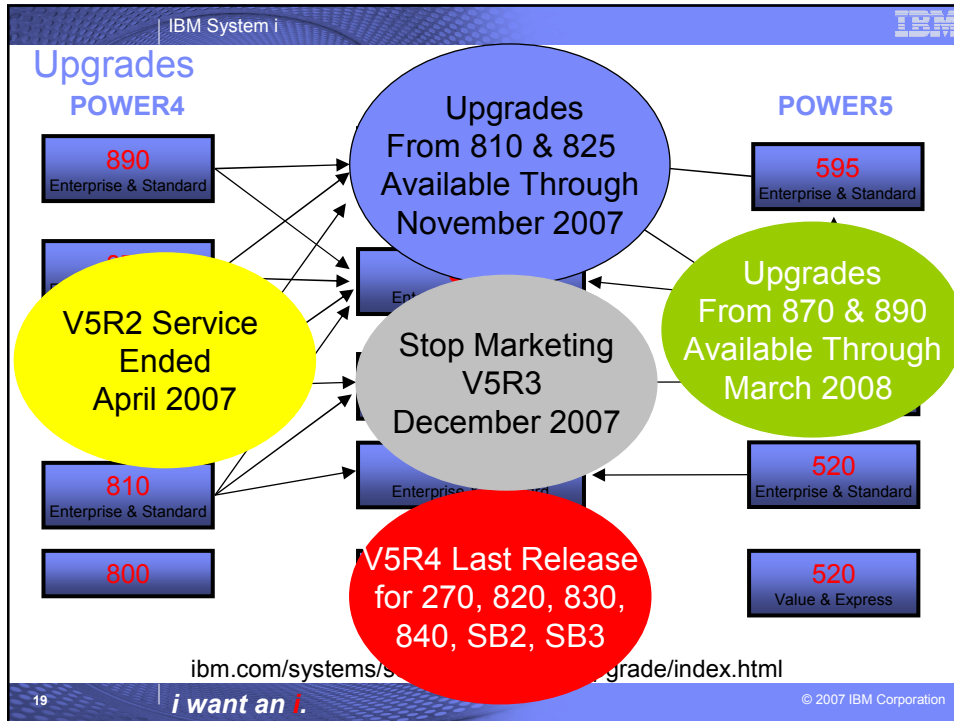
IBM System i

IBM

Upgrades

POWER4

POWER5

890
Enterprise & Standard

810
Enterprise & Standard

800

595
Enterprise & Standard

520
Enterprise & Standard

520
Value & Express

Upgrades From 810 & 825 Available Through November 2007

V5R2 Service Ended April 2007

Stop Marketing V5R3 December 2007

Upgrades From 870 & 890 Available Through March 2008

V5R4 Last Release for 270, 820, 830, 840, SB2, SB3

Ent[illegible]

Enterprise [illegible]

ibm.com/systems/s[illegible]grade/index.html

19

i want an i.

© 2007 IBM Corporation